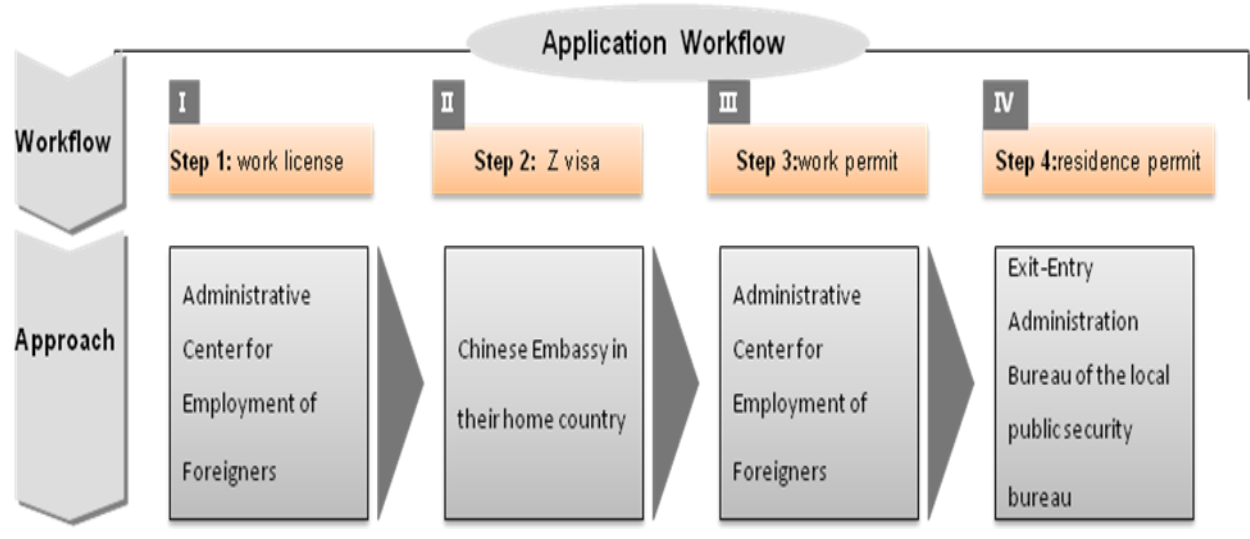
Application Workflow

Workflow

Approach

I

Step 1: work license

Administrative Center for Employment of Foreigners

II

Step 2: Z visa

Chinese Embassy in their home country

III

Step 3:work permit

Administrative Center for Employment of Foreigners

IV

Step 4:residence permit

Exit-Entry Administration Bureau of the local public security bureau